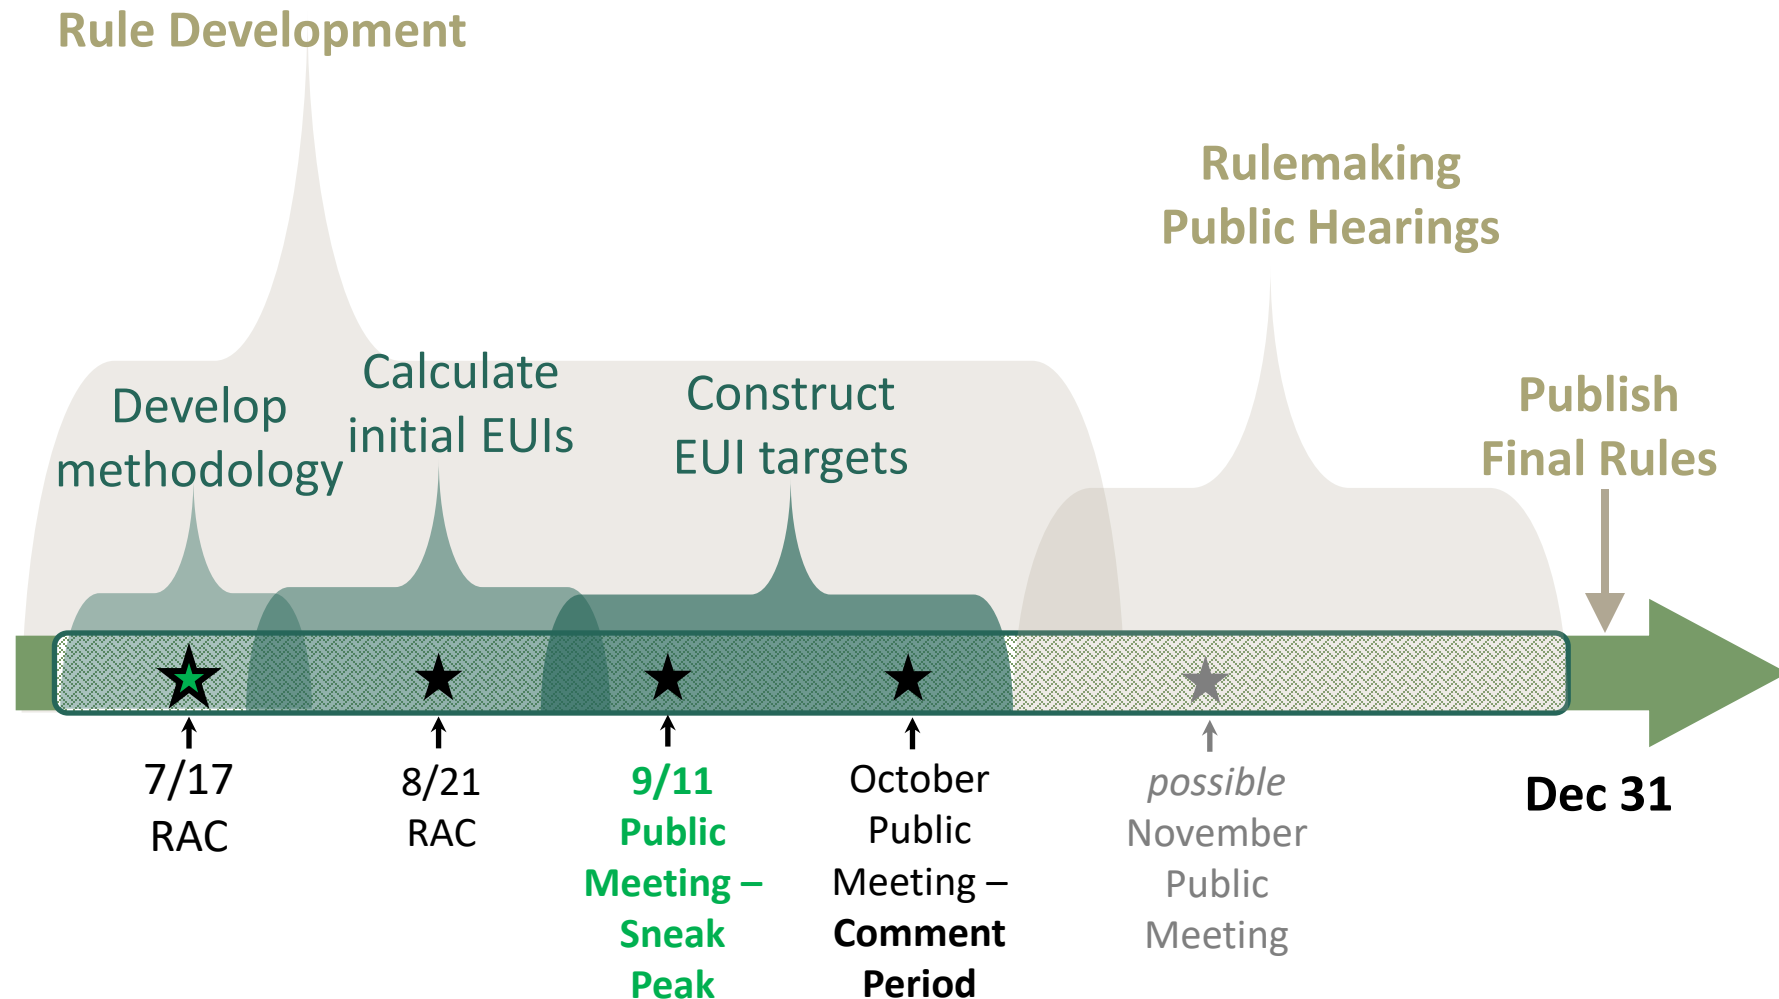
Rule Development

Rulemaking Public Hearings

Develop methodology

Calculate initial EUIs

Construct EUI targets

Publish Final Rules

7/17 RAC

8/21 RAC

9/11 Public Meeting – Sneak Peak

October Public Meeting – Comment Period

possible November Public Meeting

Dec 31